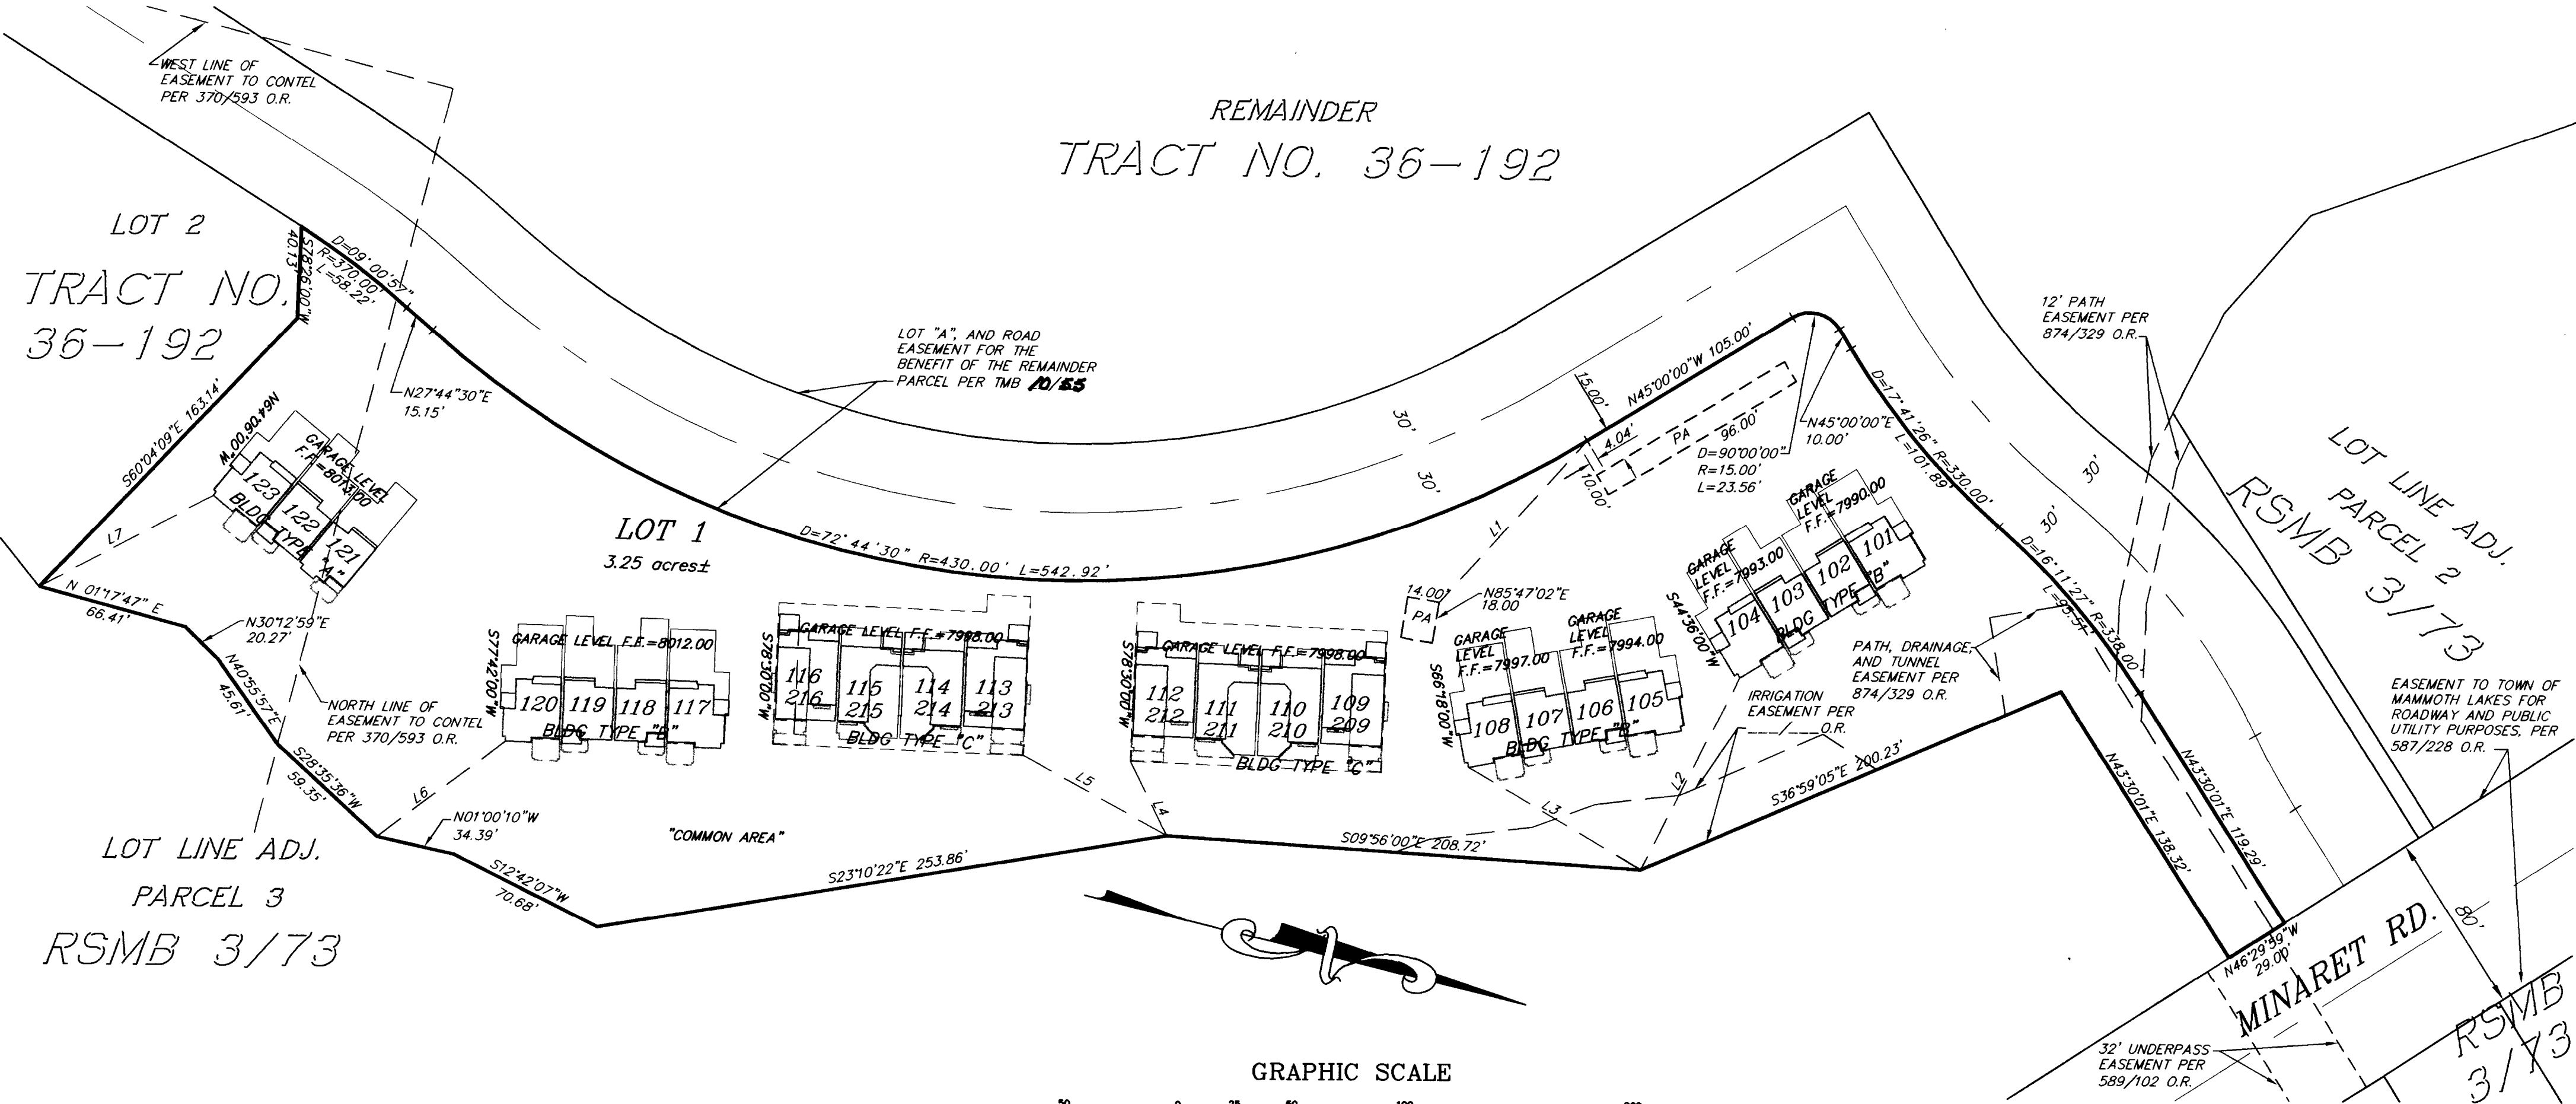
WEST LINE OF EASEMENT TO CONTEL PER 370/593 O.R.

REMAINDER
TRACT NO. 36-192

LOT 2
TRACT NO. 36-192

40.13'
S78°26'00"W

D=09°00'57"
R=370.00'
L=58.22'

N27°44'30"E
15.15'

LOT "A", AND ROAD EASEMENT FOR THE BENEFIT OF THE REMAINDER PARCEL PER TMB 10/55

S60°04'09"E 163.14'

N64°06'00"W
GARAGE LEVEL F.F.=8012.00
123 122 121
BLDG TYPE "A"

L7

LOT 1
3.25 acres±

D=72°44'30" R=430.00' L=542.92'

30'
30'

15.00'
N45°00'00"W 105.00'
4.04'
PA
96.00'
10.00'
10.00'
D=90°00'00"
R=15.00'
L=23.56'
N45°00'00"E
10.00'

D=17°41'26" R=330.00'
L=101.89'

12' PATH EASEMENT PER 874/329 O.R.

LOT LINE ADJ.
PARCEL 2
RSMB 3/73

30'
30'

L1

N 01°17'47" E
66.41'

N30°12'59"E
20.27'

N40°55'57"E
45.61'

NORTH LINE OF EASEMENT TO CONTEL PER 370/593 O.R.

S77°42'00"W
GARAGE LEVEL F.F.=8012.00
120 119 118 117
BLDG TYPE "B"

S78°30'00"W
GARAGE LEVEL F.F.=7998.00
116 216 115 215 114 214 113 213
BLDG TYPE "C"

S78°30'00"W
GARAGE LEVEL F.F.=7998.00
112 212 111 211 110 210 109 209
BLDG TYPE "C"

14.00'
PA
N85°47'02"E
18.00

S66°08'00"W
GARAGE LEVEL F.F.=7997.00
GARAGE LEVEL F.F.=7994.00
108 107 106 105
BLDG TYPE "B"

S44°36'00"W
GARAGE LEVEL F.F.=7993.00
GARAGE LEVEL F.F.=7990.00
104 103 102 101
BLDG TYPE "B"

D=16°11'27" R=338.00'
L=95.51'

PATH, DRAINAGE, AND TUNNEL EASEMENT PER 874/329 O.R.

IRRIGATION EASEMENT PER ___/___ O.R.

S28°35'36"W
59.35'

L6

N01°00'10"W
34.39'

"COMMON AREA"

L5
L4
L3
L2

S12°42'07"W
70.68'

S23°10'22"E 253.86'

S09°56'00"E 208.72'

S36°59'05"E 200.23'

N43°30'01"E 138.32'
N43°30'01"E 119.29'

EASEMENT TO TOWN OF MAMMOTH LAKES FOR ROADWAY AND PUBLIC UTILITY PURPOSES, PER 587/228 O.R.

LOT LINE ADJ.
PARCEL 3
RSMB 3/73

N46°29'59"W
29.00'

MINARET RD.
80'

32' UNDERPASS EASEMENT PER 589/102 O.R.

RSMB 3/73

GRAPHIC SCALE